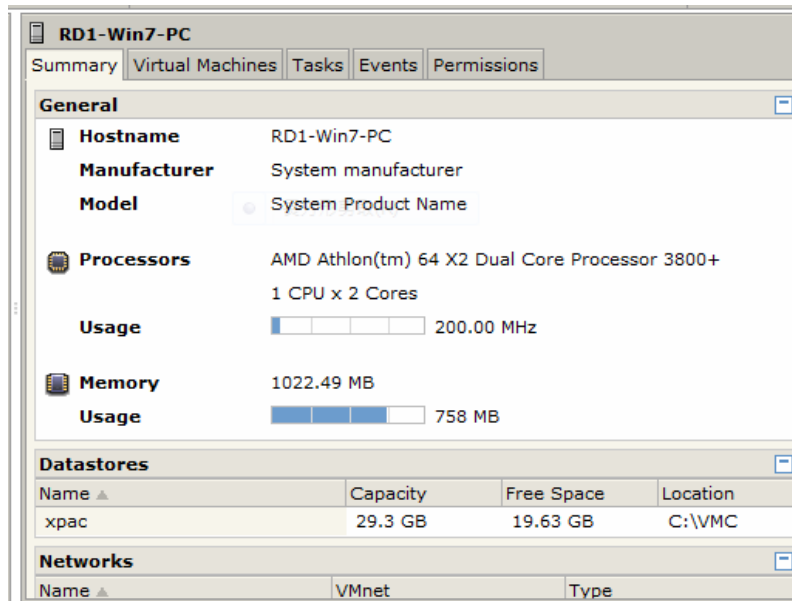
RD1-Win7-PC

Summary | Virtual Machines | Tasks | Events | Permissions

General

Hostname RD1-Win7-PC

Manufacturer System manufacturer

Model System Product Name

Processors AMD Athlon(tm) 64 X2 Dual Core Processor 3800+

1 CPU x 2 Cores

Usage 200.00 MHz

Memory 1022.49 MB

Usage 758 MB

Datastores

| Name | Capacity | Free Space | Location |
|---|---|---|---|
| xpac | 29.3 GB | 19.63 GB | C:\VMC |

Networks

| Name | VMnet | Type |
|---|---|---|